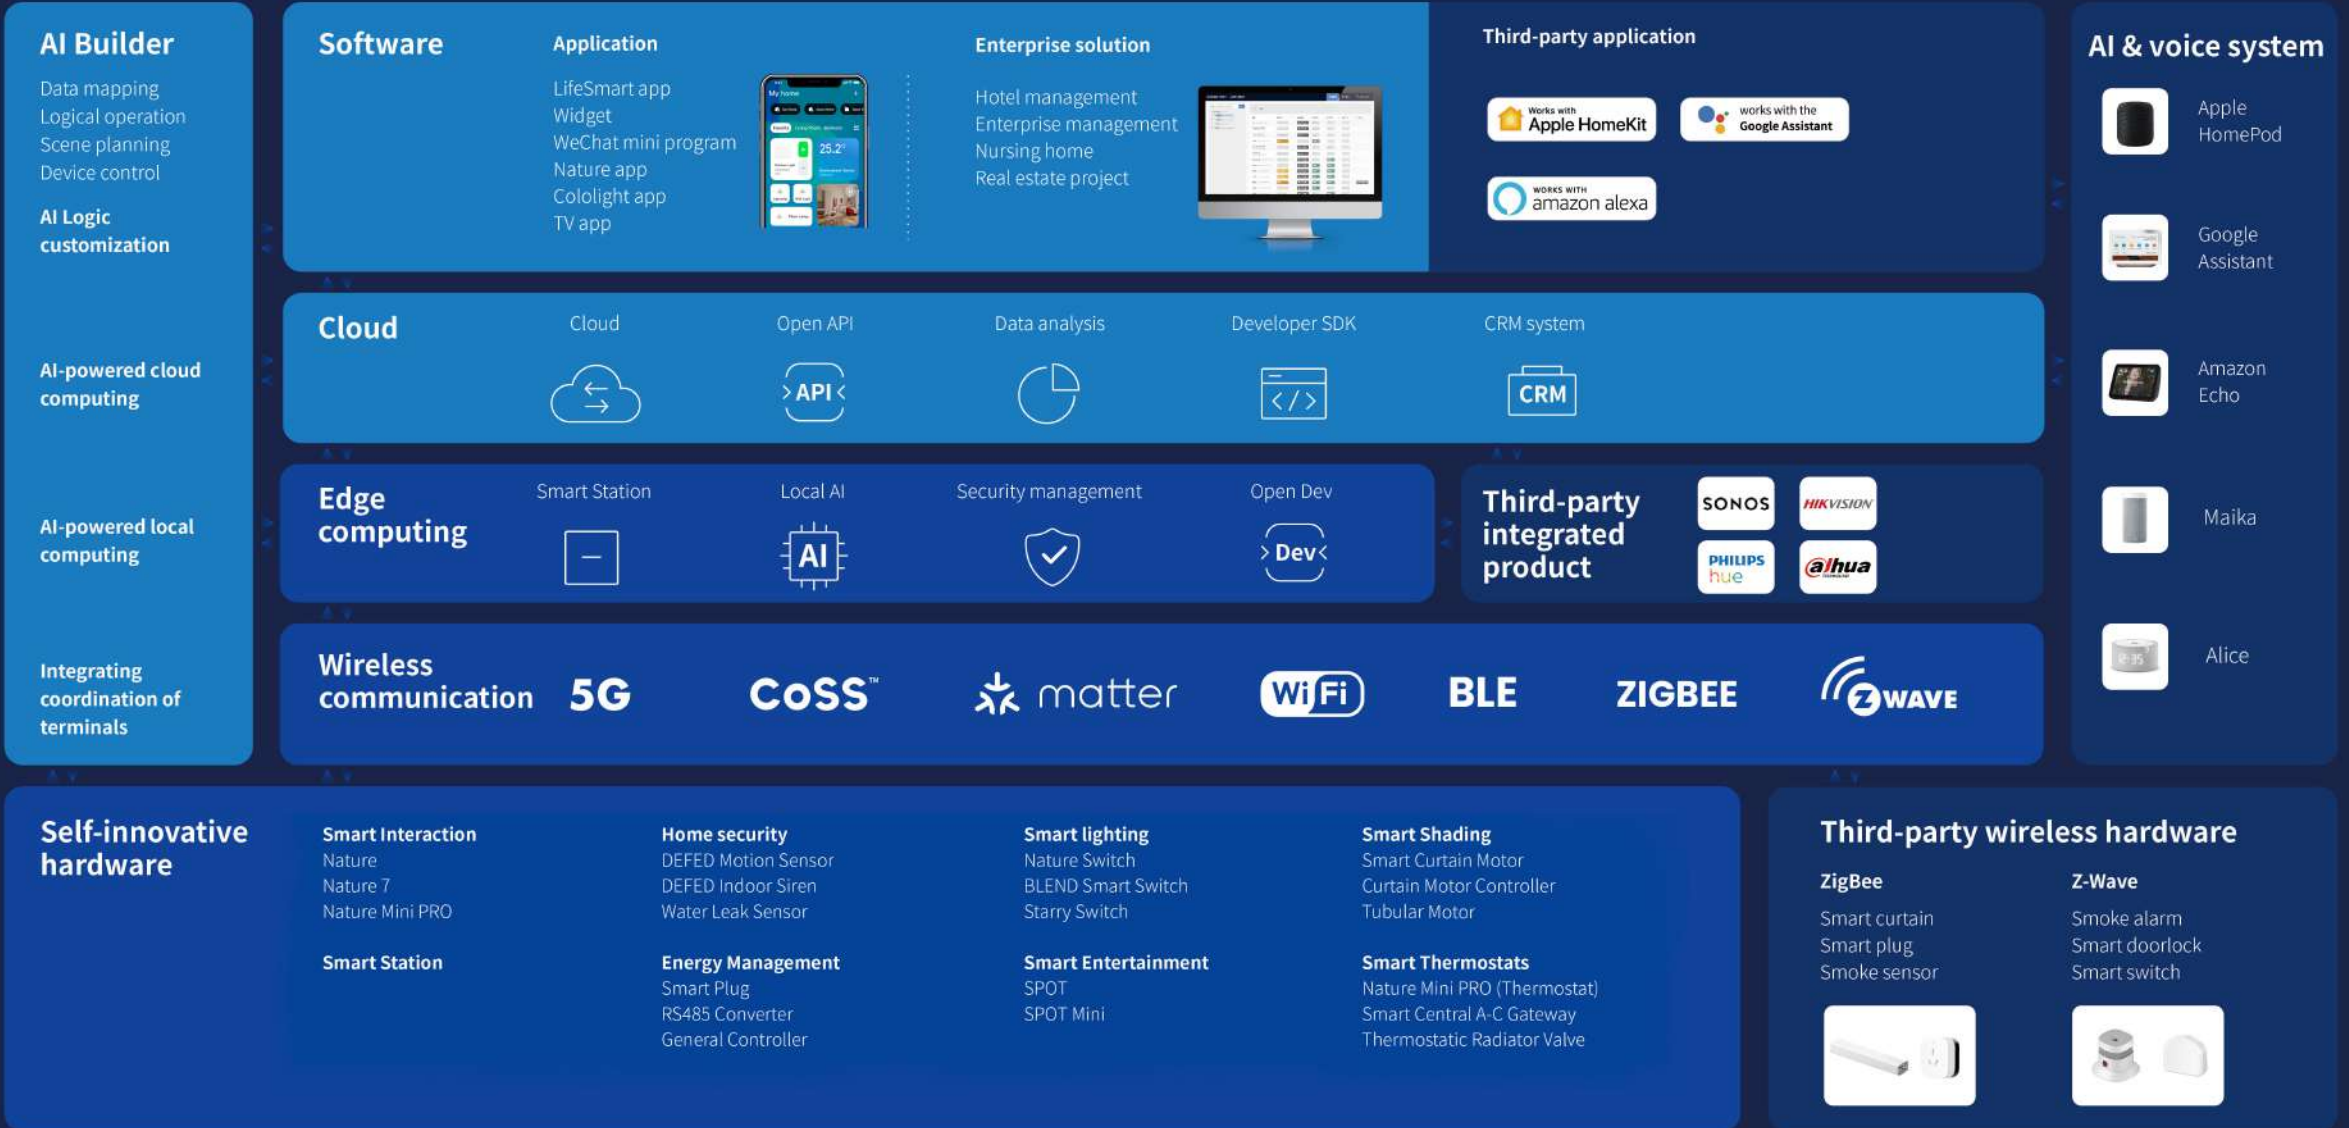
AI Builder

Data mapping
Logical operation
Scene planning
Device control

AI Logic customization

AI-powered cloud computing

AI-powered local computing

Integrating coordination of terminals

Software

Application

LifeSmart app
Widget
WeChat mini program
Nature app
Cololight app
TV app

Enterprise solution

Hotel management
Enterprise management
Nursing home
Real estate project

Third-party application

Works with Apple HomeKit
works with the Google Assistant
WORKS WITH amazon alexa

AI & voice system

Apple HomePod
Google Assistant
Amazon Echo
Maika
Alice

Cloud

Cloud
Open API
API
Data analysis
Developer SDK
CRM system
CRM

Edge computing

Smart Station
Local AI
AI
Security management
Open Dev
Dev

Third-party integrated product

SONOS
HIKVISION
PHILIPS hue
alhua

Wireless communication

5G
CoSS™
matter
WiFi
BLE
ZIGBEE
Z WAVE

Self-innovative hardware

Smart Interaction
Nature
Nature 7
Nature Mini PRO

Smart Station

Home security
DEFED Motion Sensor
DEFED Indoor Siren
Water Leak Sensor

Energy Management
Smart Plug
RS485 Converter
General Controller

Smart lighting
Nature Switch
BLEND Smart Switch
Starry Switch

Smart Entertainment
SPOT
SPOT Mini

Smart Shading
Smart Curtain Motor
Curtain Motor Controller
Tubular Motor

Smart Thermostats
Nature Mini PRO (Thermostat)
Smart Central A-C Gateway
Thermostatic Radiator Valve

Third-party wireless hardware

ZigBee
Smart curtain
Smart plug
Smoke sensor

Z-Wave
Smoke alarm
Smart doorlock
Smart switch